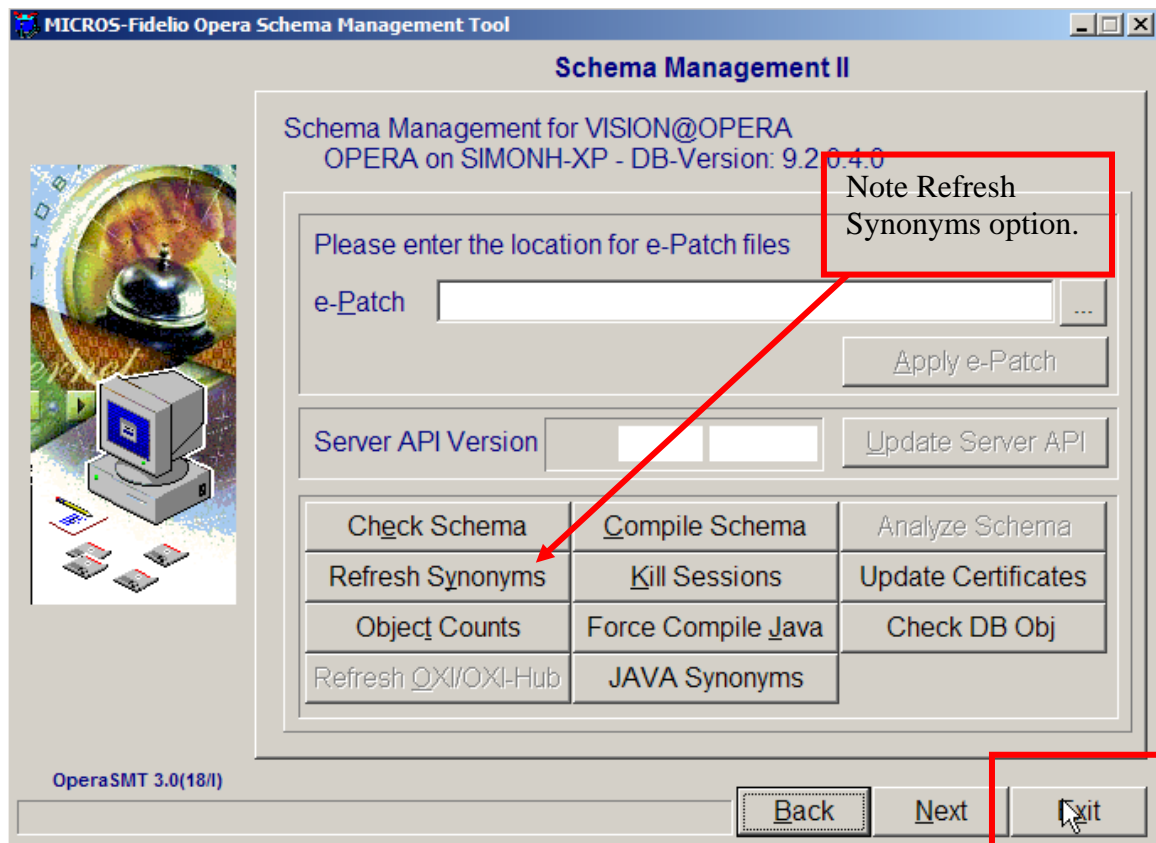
MICROS-Fidelio Opera Schema Management Tool

Schema Management II

Schema Management for VISION@OPERA
OPERA on SIMONH-XP - DB-Version: 9.2.0.4.0

Note Refresh Synonyms option.

Please enter the location for e-Patch files

e-Patch ...

Apply e-Patch

Server API Version

Update Server API

| Check Schema | Compile Schema | Analyze Schema |
|---|---|---|
| Refresh Synonyms | Kill Sessions | Update Certificates |
| Object Counts | Force Compile Java | Check DB Obj |
| Refresh OXI/OXI-Hub | JAVA Synonyms | |

OperaSMT 3.0(18/I)

Back Next Exit